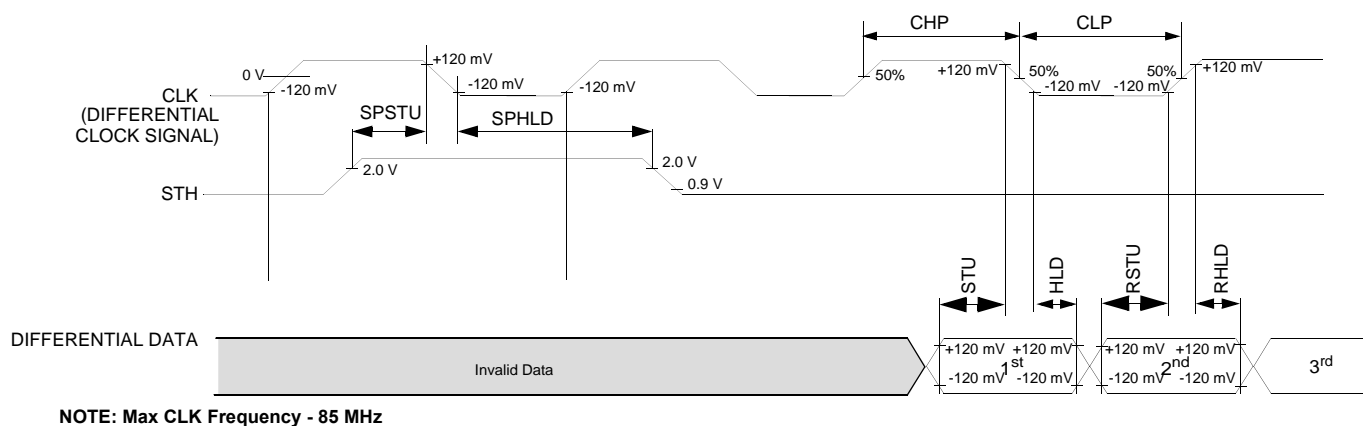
CHP
CLP
0 V
+120 mV
-120 mV
-120 mV
-120 mV
50%
+120 mV
50%
50%
+120 mV
-120 mV
-120 mV
CLK (DIFFERENTIAL CLOCK SIGNAL)
SPSTU
SPHLD
2.0 V
2.0 V
STH
0.9 V
STU
HLD
RSTU
RHLD
DIFFERENTIAL DATA
Invalid Data
+120 mV
+120 mV
$1^{st}$
-120 mV
-120 mV
+120 mV
+120 mV
$2^{nd}$
-120 mV
-120 mV
$3^{rd}$
NOTE: Max CLK Frequency - 85 MHz